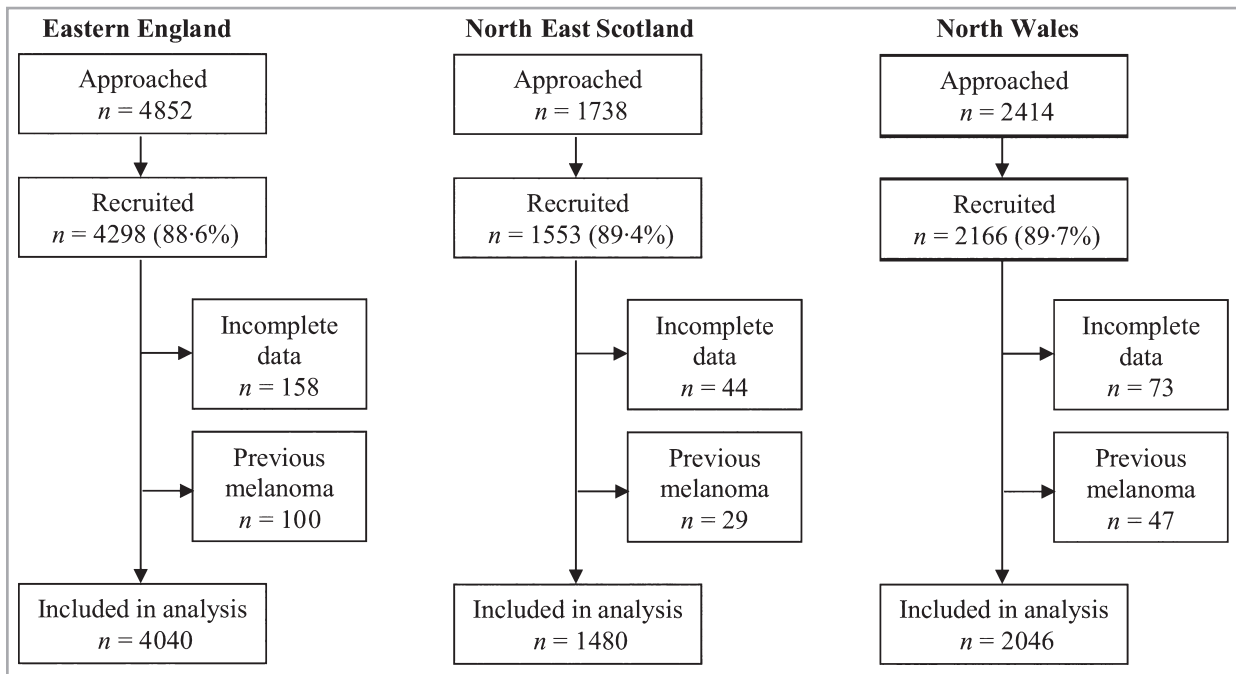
Eastern England

Approached
$n$ = 4852

Recruited
$n$ = 4298 (88·6%)

Incomplete data
$n$ = 158

Previous melanoma
$n$ = 100

Included in analysis
$n$ = 4040

North East Scotland

Approached
$n$ = 1738

Recruited
$n$ = 1553 (89·4%)

Incomplete data
$n$ = 44

Previous melanoma
$n$ = 29

Included in analysis
$n$ = 1480

North Wales

Approached
$n$ = 2414

Recruited
$n$ = 2166 (89·7%)

Incomplete data
$n$ = 73

Previous melanoma
$n$ = 47

Included in analysis
$n$ = 2046